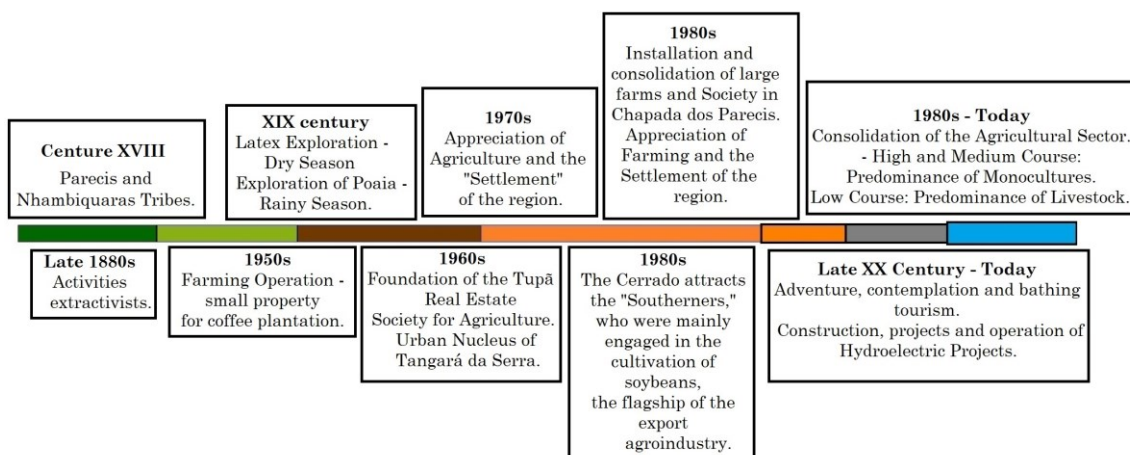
Centure XVIII
Parecis and Nhambiquaras Tribes.

XIX century
Latex Exploration - Dry Season
Exploration of Poaia - Rainy Season.

1970s
Appreciation of Agriculture and the "Settlement" of the region.

1980s
Installation and consolidation of large farms and Society in Chapada dos Parecis. Appreciation of Farming and the Settlement of the region.

1980s - Today
Consolidation of the Agricultural Sector.
- High and Medium Course: Predominance of Monocultures.
Low Course: Predominance of Livestock.

Late 1880s
Activities extractivists.

1950s
Farming Operation - small property for coffee plantation.

1960s
Foundation of the Tupã Real Estate Society for Agriculture. Urban Nucleus of Tangará da Serra.

1980s
The Cerrado attracts the "Southerners," who were mainly engaged in the cultivation of soybeans, the flagship of the export agroindustry.

Late XX Century - Today
Adventure, contemplation and bathing tourism.
Construction, projects and operation of Hydroelectric Projects.